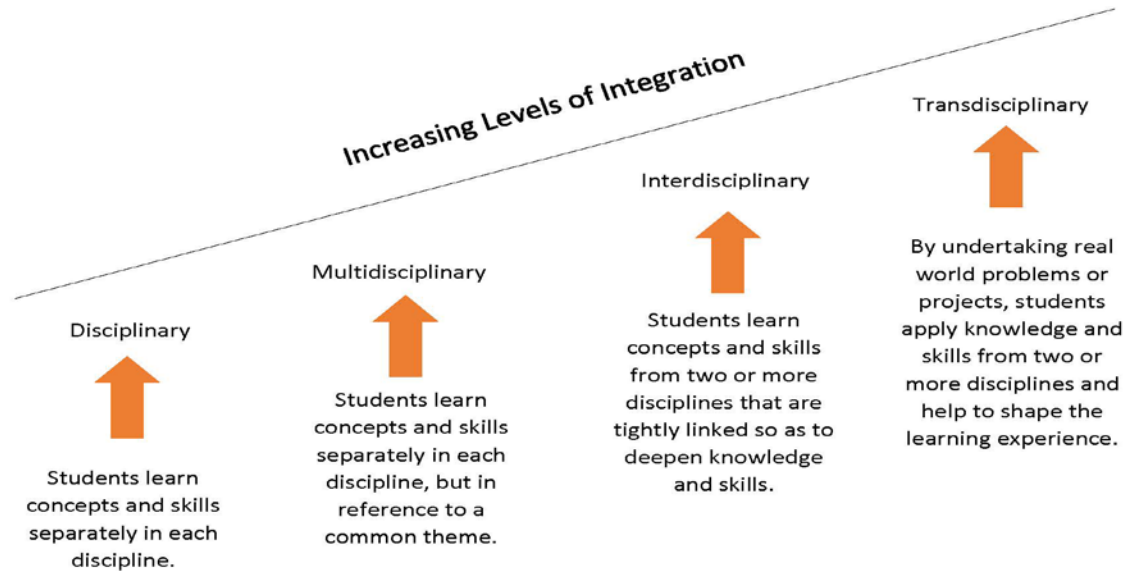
Increasing Levels of Integration

Disciplinary

Students learn concepts and skills separately in each discipline.

Multidisciplinary

Students learn concepts and skills separately in each discipline, but in reference to a common theme.

Interdisciplinary

Students learn concepts and skills from two or more disciplines that are tightly linked so as to deepen knowledge and skills.

Transdisciplinary

By undertaking real world problems or projects, students apply knowledge and skills from two or more disciplines and help to shape the learning experience.